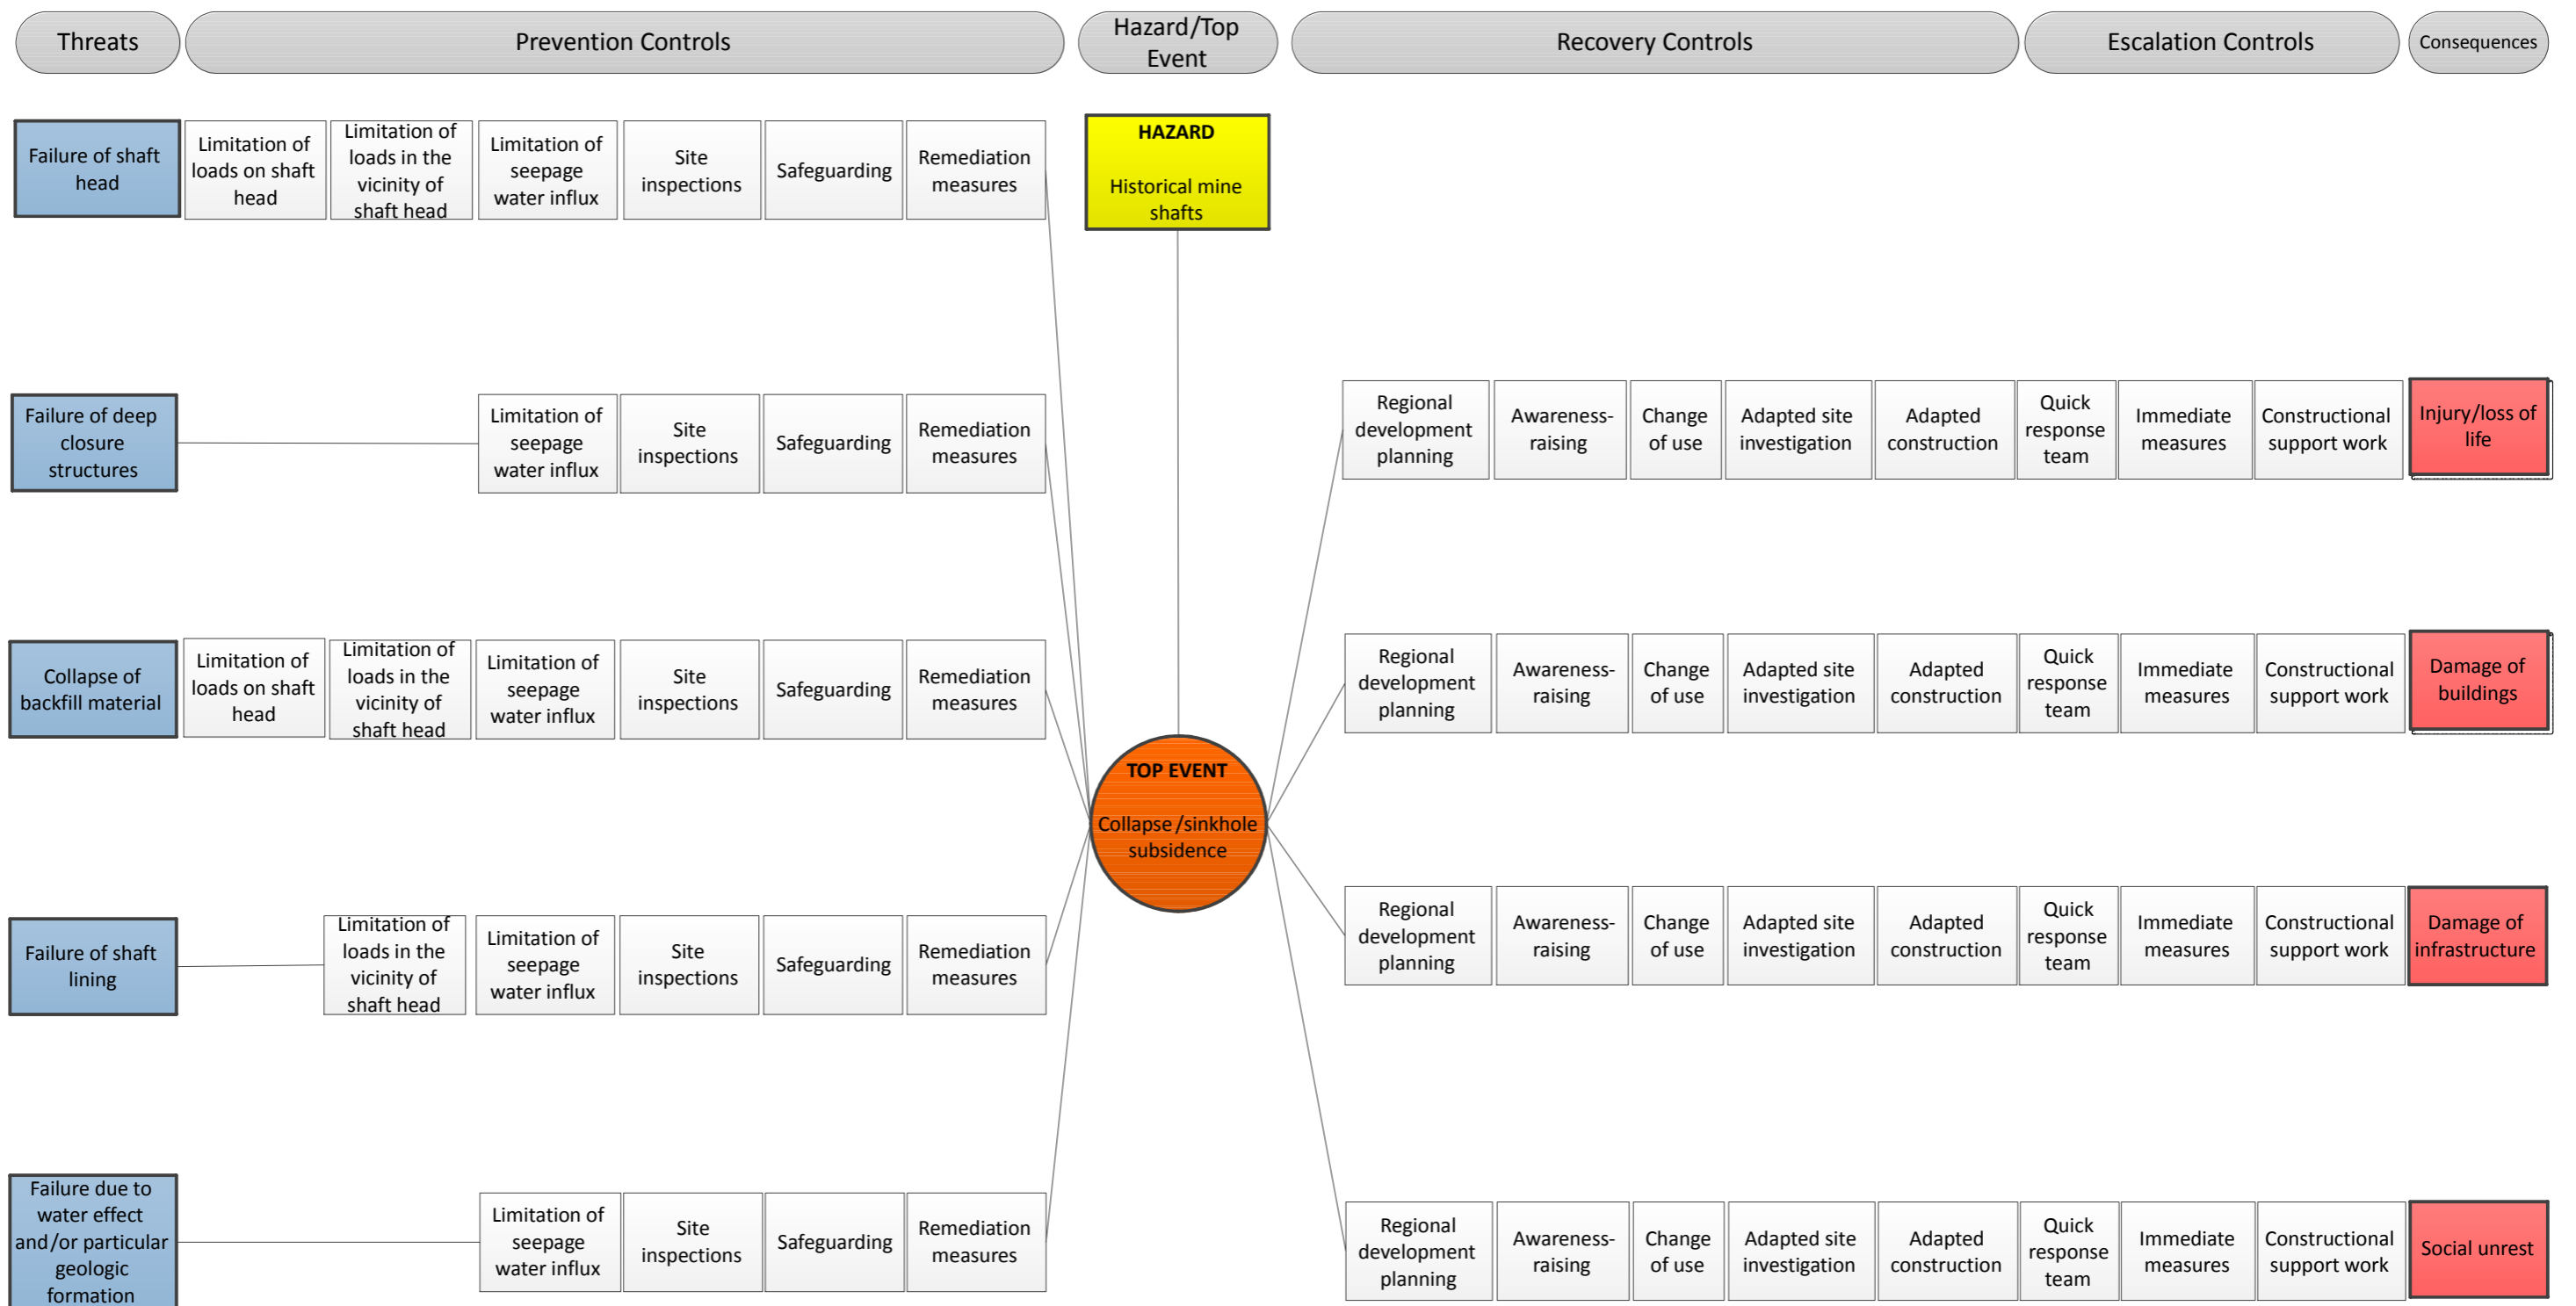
Threats

Prevention Controls

Hazard/Top Event

Recovery Controls

Escalation Controls

Consequences

Failure of shaft head

Limitation of loads on shaft head

Limitation of loads in the vicinity of shaft head

Limitation of seepage water influx

Site inspections

Safeguarding

Remediation measures

HAZARD

Historical mine shafts

Failure of deep closure structures

Limitation of seepage water influx

Site inspections

Safeguarding

Remediation measures

Collapse of backfill material

Limitation of loads on shaft head

Limitation of loads in the vicinity of shaft head

Limitation of seepage water influx

Site inspections

Safeguarding

Remediation measures

TOP EVENT

Collapse/sinkhole subsidence

Failure of shaft lining

Limitation of loads in the vicinity of shaft head

Limitation of seepage water influx

Site inspections

Safeguarding

Remediation measures

Failure due to water effect and/or particular geologic formation

Limitation of seepage water influx

Site inspections

Safeguarding

Remediation measures

Regional development planning

Awareness-raising

Change of use

Adapted site investigation

Adapted construction

Quick response team

Immediate measures

Constructional support work

Injury/loss of life

Regional development planning

Awareness-raising

Change of use

Adapted site investigation

Adapted construction

Quick response team

Immediate measures

Constructional support work

Damage of buildings

Regional development planning

Awareness-raising

Change of use

Adapted site investigation

Adapted construction

Quick response team

Immediate measures

Constructional support work

Damage of infrastructure

Regional development planning

Awareness-raising

Change of use

Adapted site investigation

Adapted construction

Quick response team

Immediate measures

Constructional support work

Social unrest